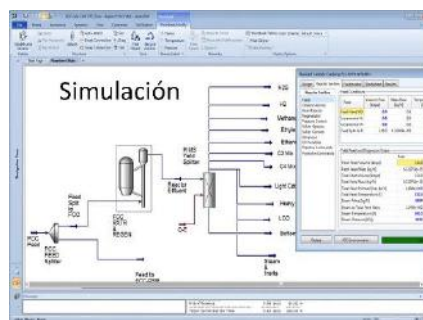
Simulación

H2S

Methane

Ethyle

Ethane

C3 Mix

C4 Mix

Light Ca

Heavy

LCO

Bottom

Steam & Inerts

FCC Feed

Feed Split to FCC

FCC RSTR & REGEN

FCC REED Splitter

Feed to FCC-2000

Reactor Effluent

FCC Main Fract Splitter

Steam

Cancel

OK